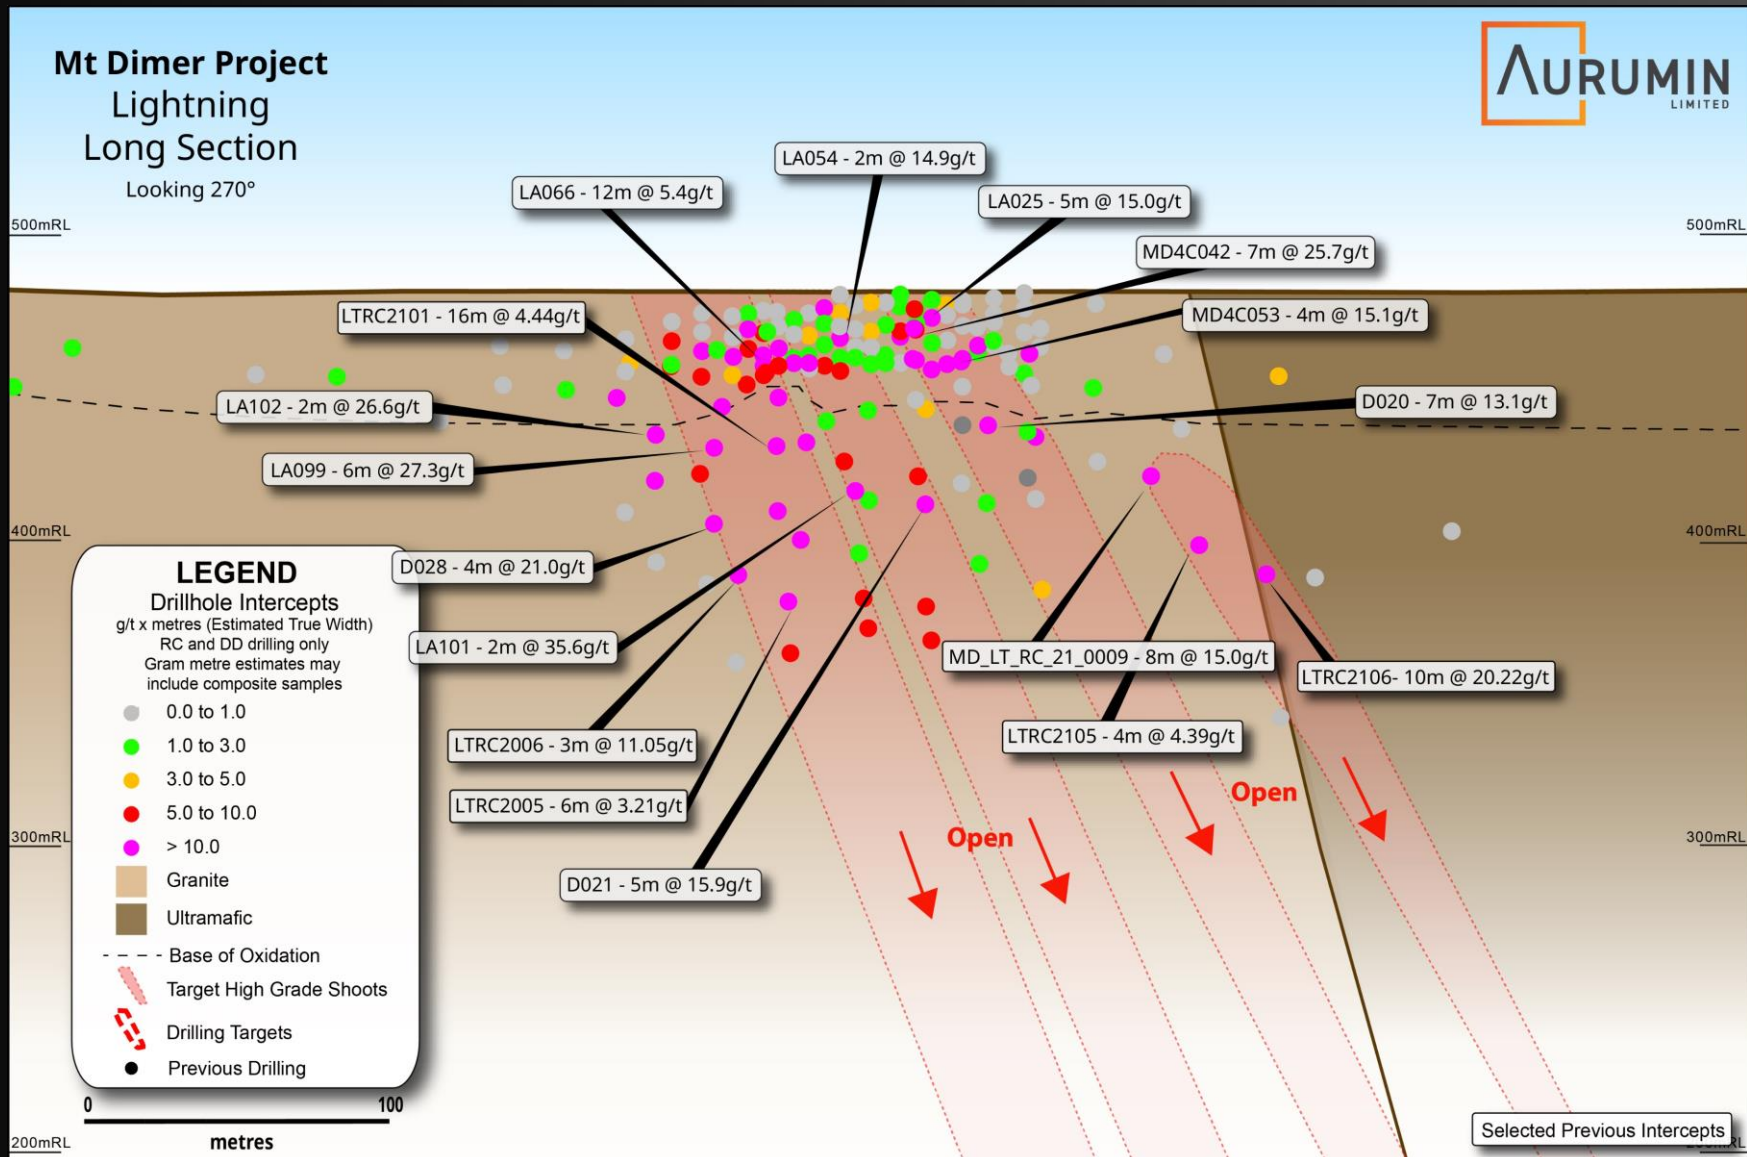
Mt Dimer Project
Lightning
Long Section
Looking 270°

AURUMIN
LIMITED

500mRL
500mRL

LA054 - 2m @ 14.9g/t
LA066 - 12m @ 5.4g/t
LA025 - 5m @ 15.0g/t
MD4C042 - 7m @ 25.7g/t
LTRC2101 - 16m @ 4.44g/t
MD4C053 - 4m @ 15.1g/t
LA102 - 2m @ 26.6g/t
D020 - 7m @ 13.1g/t
LA099 - 6m @ 27.3g/t

400mRL
400mRL

LEGEND
Drillhole Intercepts
g/t x metres (Estimated True Width)
RC and DD drilling only
Gram metre estimates may
include composite samples
0.0 to 1.0
1.0 to 3.0
3.0 to 5.0
5.0 to 10.0
> 10.0
Granite
Ultramafic
Base of Oxidation
Target High Grade Shoots
Drilling Targets
Previous Drilling

D028 - 4m @ 21.0g/t
LA101 - 2m @ 35.6g/t
MD_LT_RC_21_0009 - 8m @ 15.0g/t
LTRC2106- 10m @ 20.22g/t
LTRC2105 - 4m @ 4.39g/t
LTRC2006 - 3m @ 11.05g/t
LTRC2005 - 6m @ 3.21g/t
Open
Open

300mRL
300mRL

D021 - 5m @ 15.9g/t

0
100
metres

200mRL

Selected Previous Intercepts